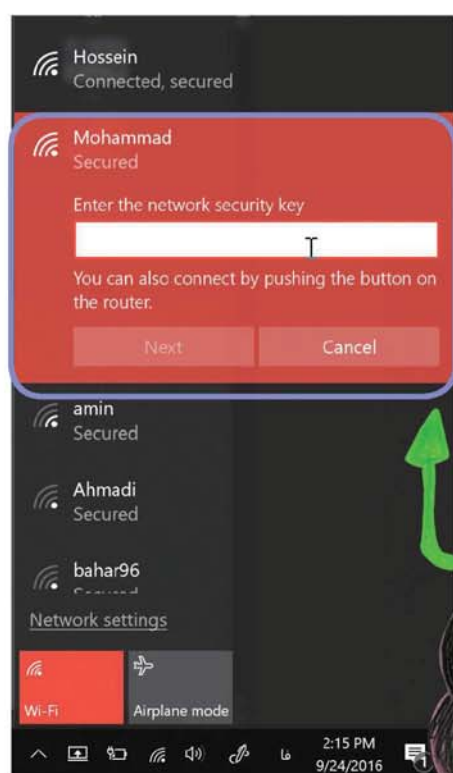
Hossein
Connected, secured

Mohammad
Secured

Enter the network security key

You can also connect by pushing the button on the router.

Next

Cancel

amin
Secured

Ahmadi
Secured

bahar96
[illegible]

Network settings

Wi-Fi

Airplane mode

فا

2:15 PM
9/24/2016

1